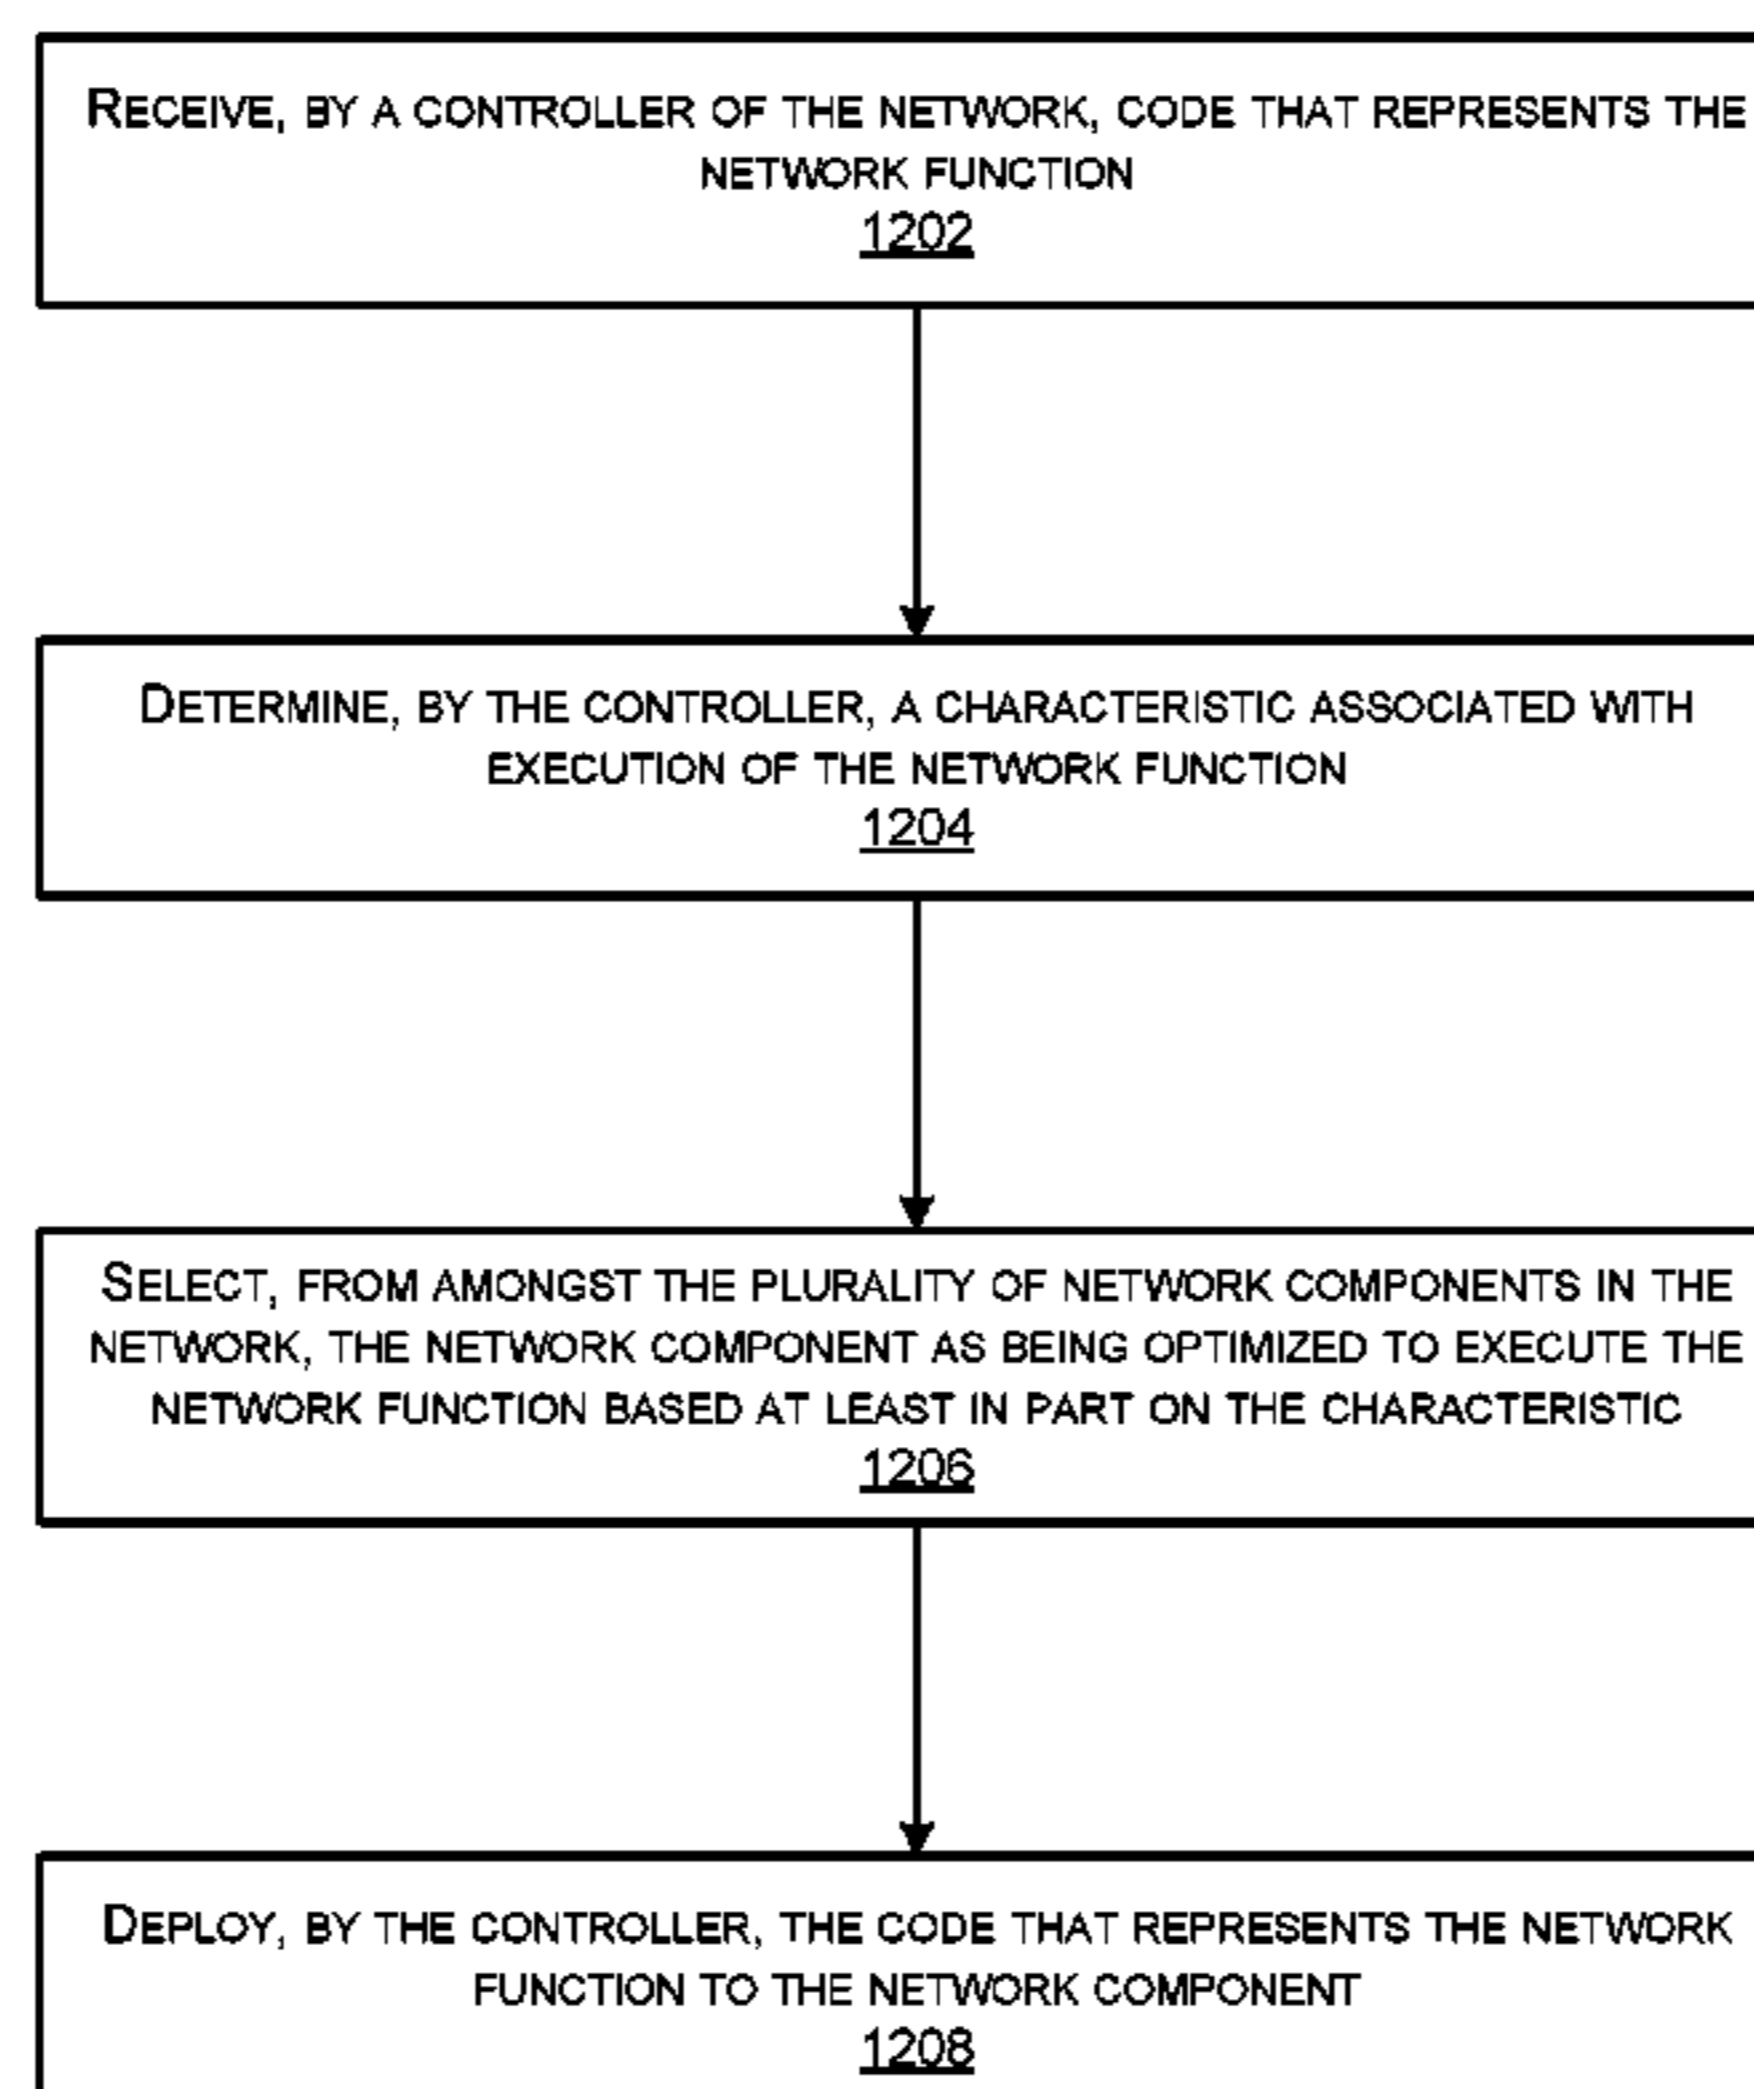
RECEIVE, BY A CONTROLLER OF THE NETWORK, CODE THAT REPRESENTS THE NETWORK FUNCTION
1202

DETERMINE, BY THE CONTROLLER, A CHARACTERISTIC ASSOCIATED WITH EXECUTION OF THE NETWORK FUNCTION
1204

SELECT, FROM AMONGST THE PLURALITY OF NETWORK COMPONENTS IN THE NETWORK, THE NETWORK COMPONENT AS BEING OPTIMIZED TO EXECUTE THE NETWORK FUNCTION BASED AT LEAST IN PART ON THE CHARACTERISTIC
1206

DEPLOY, BY THE CONTROLLER, THE CODE THAT REPRESENTS THE NETWORK FUNCTION TO THE NETWORK COMPONENT
1208